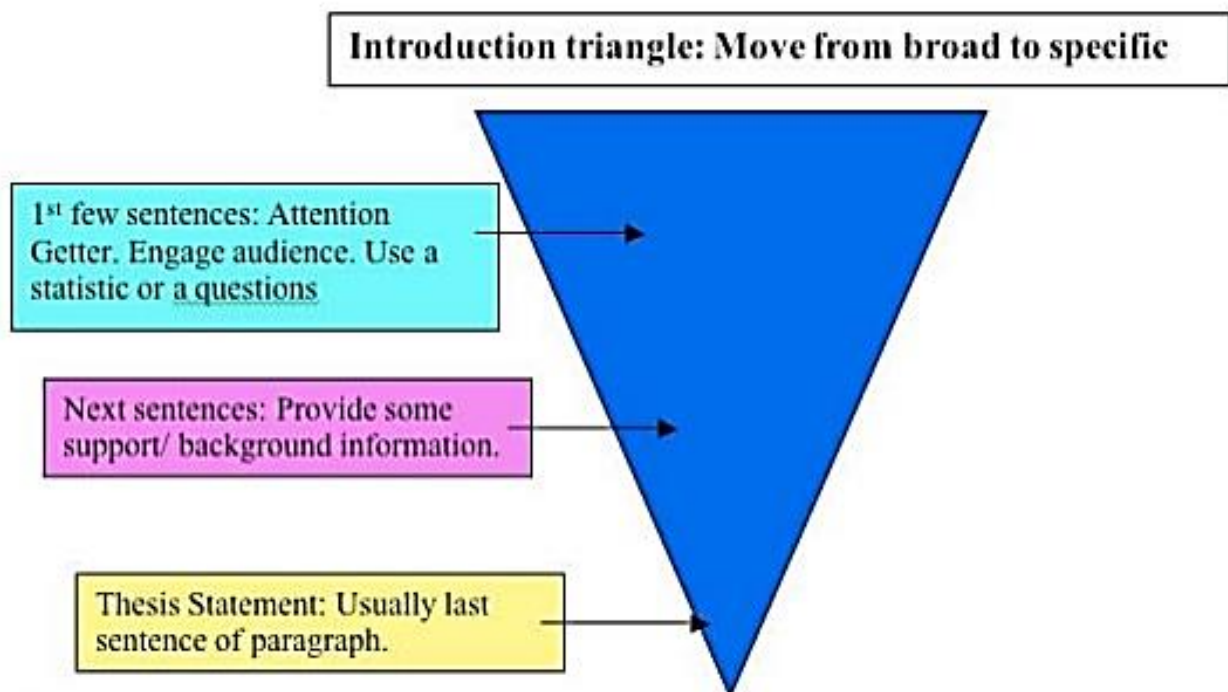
Introduction triangle: Move from broad to specific

1$^{st}$ few sentences: Attention Getter. Engage audience. Use a statistic or a questions

Next sentences: Provide some support/ background information.

Thesis Statement: Usually last sentence of paragraph.